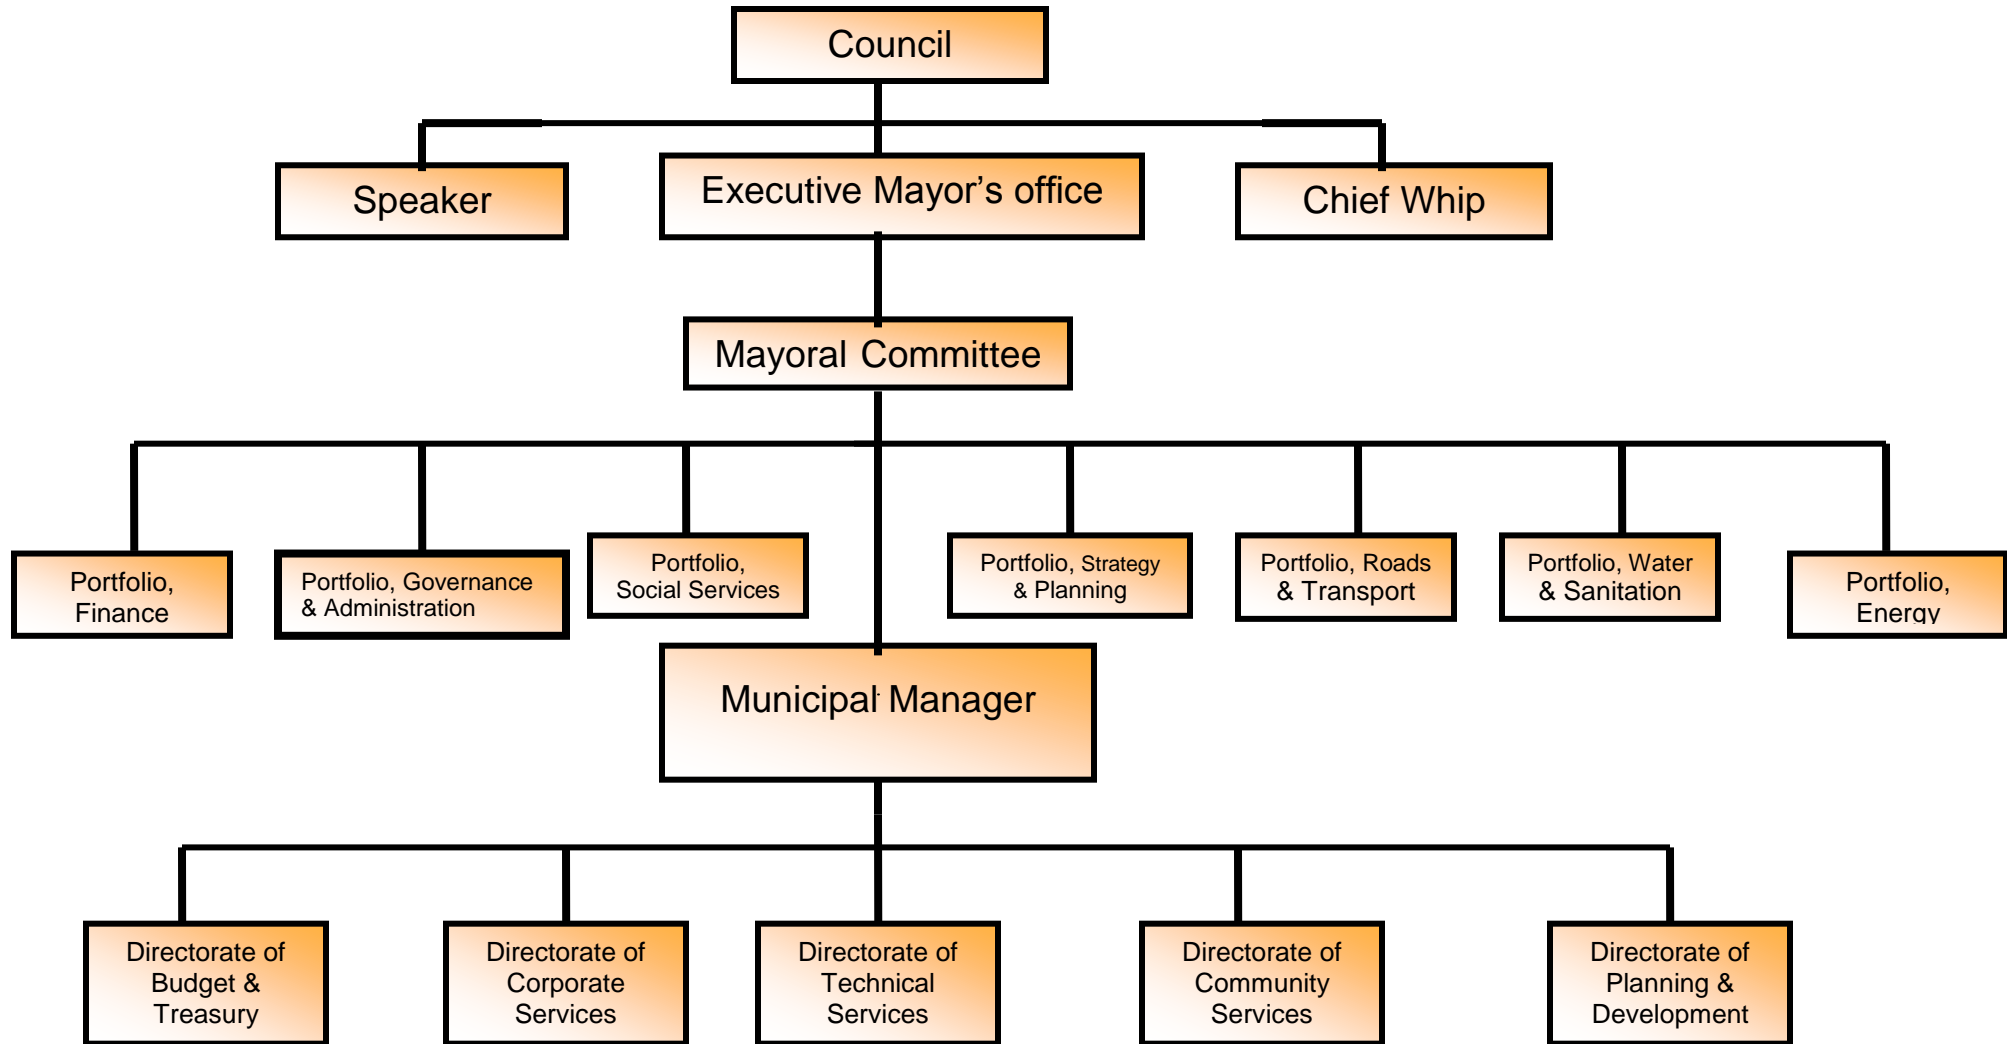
Council

Speaker

Executive Mayor's office

Chief Whip

Mayoral Committee

Portfolio, Finance

Portfolio, Governance & Administration

Portfolio, Social Services

Portfolio, Strategy & Planning

Portfolio, Roads & Transport

Portfolio, Water & Sanitation

Portfolio, Energy

Municipal Manager

Directorate of Budget & Treasury

Directorate of Corporate Services

Directorate of Technical Services

Directorate of Community Services

Directorate of Planning & Development